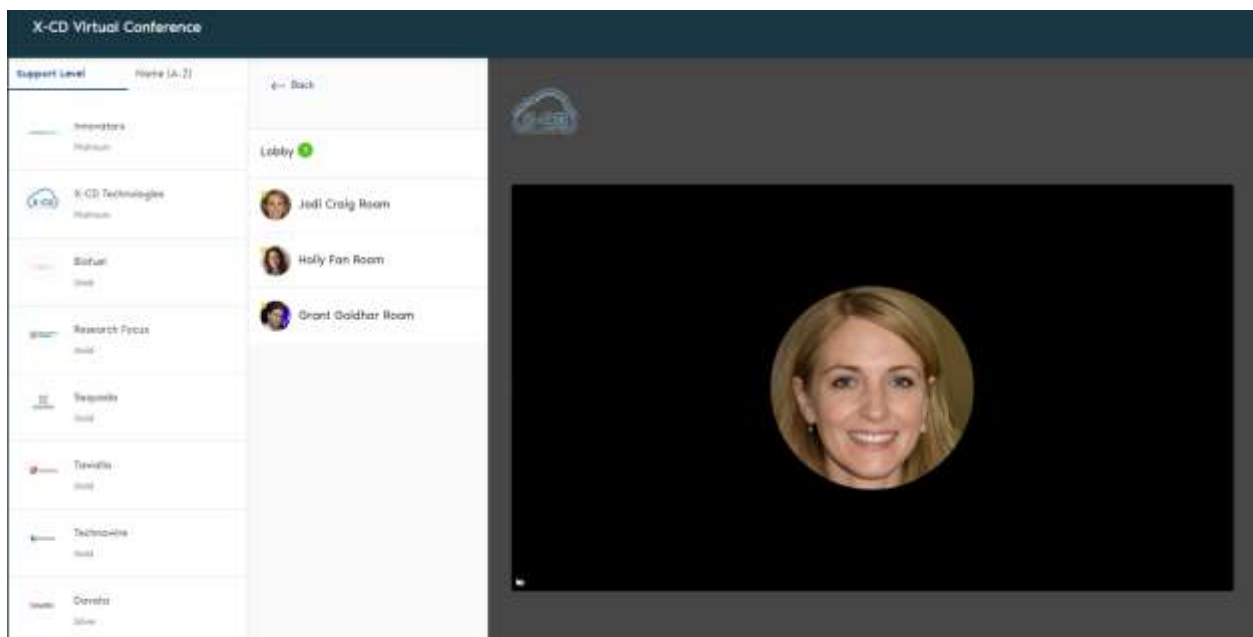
X-CD Virtual Conference

Support Level

Name (A-Z)

Innovators
Platinum

X-CD Technologies
Platinum

Biofuel
Gold

Research Focus
Gold

Sequoia
Gold

Tuvalia
Gold

Technowire
Gold

Devata
Silver

← Back

Lobby

Jodi Craig Room

Holly Fan Room

Grant Goldhar Room